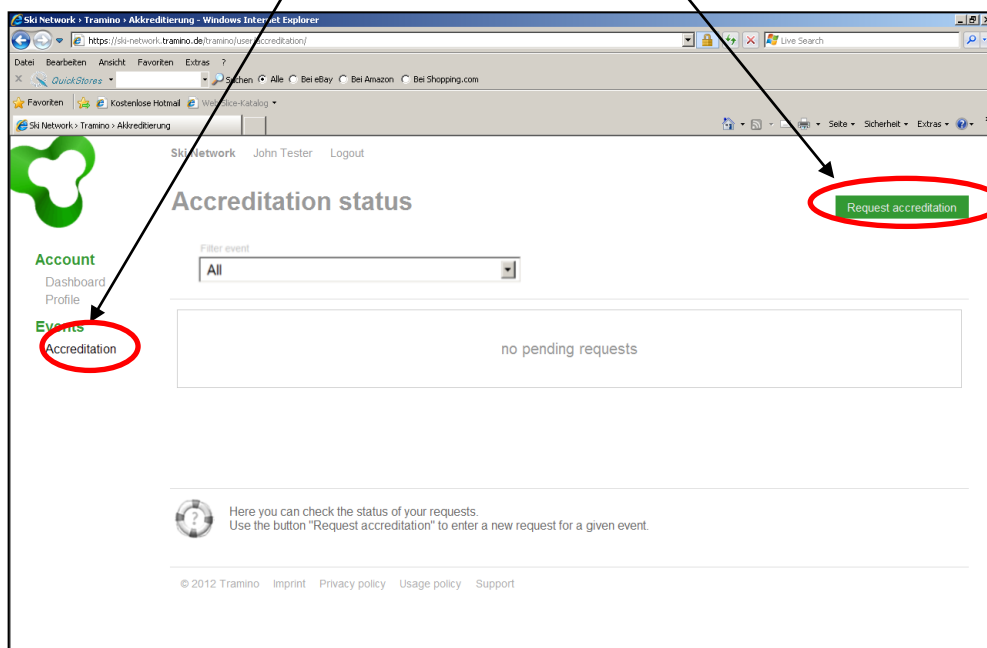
Ski Network › Tramino › Akkreditierung - Windows Internet Explorer

https://ski-network.tramino.de/tramino/user/accreditation/

Live Search

Datei Bearbeiten Ansicht Favoriten Extras ?

QuickStores

Suchen Alle Bei eBay Bei Amazon Bei Shopping.com

Favoriten Kostenlose Hotmail Web Slice-Katalog

Ski Network › Tramino › Akkreditierung

Seite Sicherheit Extras

Ski Network John Tester Logout

Accreditation status

Request accreditation

Filter event

All

Account

Dashboard

Profile

Events

Accreditation

no pending requests

Here you can check the status of your requests.
Use the button "Request accreditation" to enter a new request for a given event.

© 2012 Tramino Imprint Privacy policy Usage policy Support